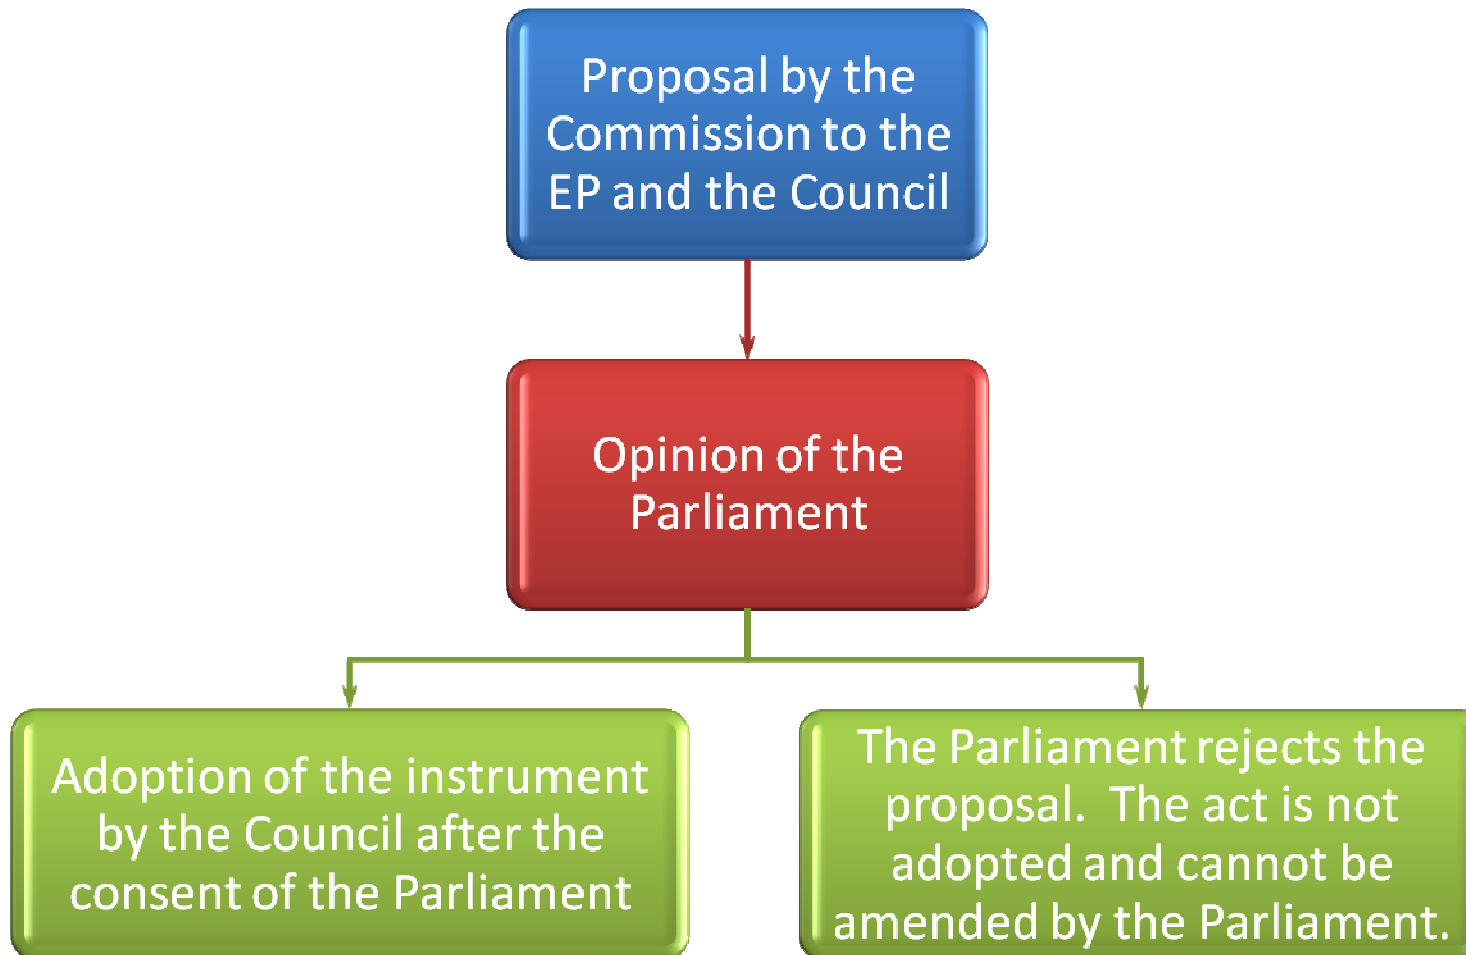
Proposal by the Commission to the EP and the Council

Opinion of the Parliament

Adoption of the instrument by the Council after the consent of the Parliament

The Parliament rejects the proposal. The act is not adopted and cannot be amended by the Parliament.